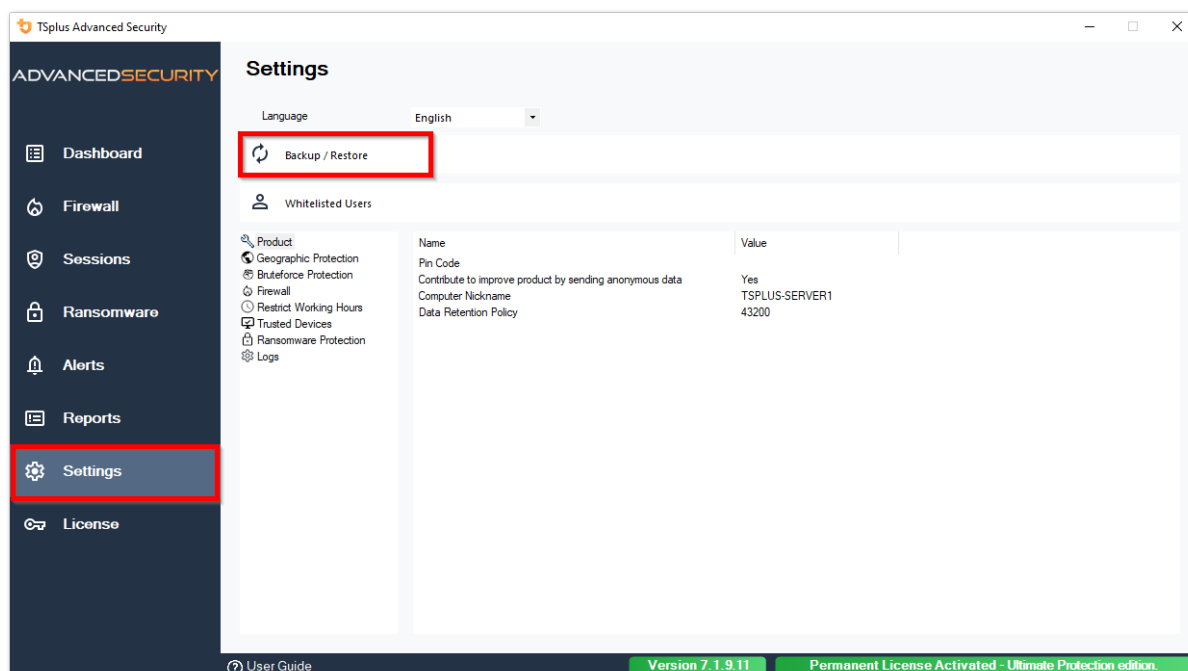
TSplus Advanced Security

ADVANCEDSECURITY

Dashboard
Firewall
Sessions
Ransomware
Alerts
Reports
Settings
License

Settings

Language English

Backup / Restore

Whitelisted Users

Product
Geographic Protection
Bruteforce Protection
Firewall
Restrict Working Hours
Trusted Devices
Ransomware Protection
Logs

| Name | Value |
|---|---|
| Pin Code | |
| Contribute to improve product by sending anonymous data | Yes |
| Computer Nickname | TSPLUS-SERVER1 |
| Data Retention Policy | 43200 |

User Guide
Version 7.1.9.11
Permanent License Activated - Ultimate Protection edition.